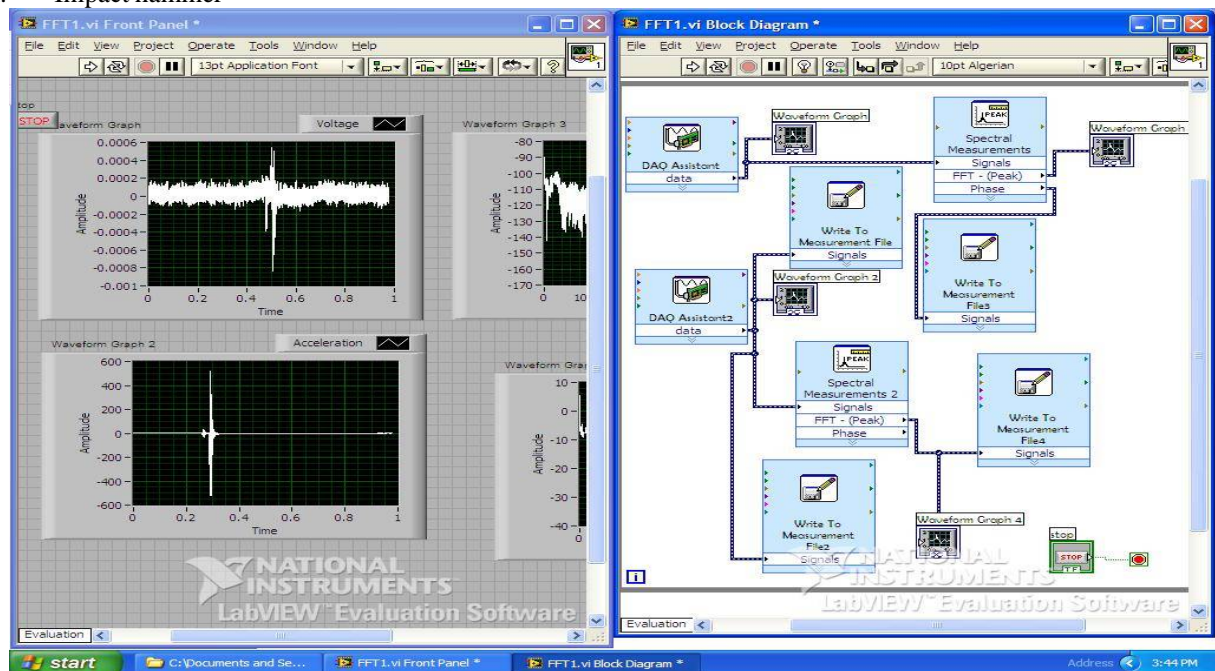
Impact hammer

FFT1.vi Front Panel *

File Edit View Project Operate Tools Window Help

13pt Application Font

stop
STOP

Waveform Graph

Voltage

0.0006
0.0004
0.0002
0
-0.0002
-0.0004
-0.0006
-0.0008
-0.001

Amplitude

0 0.2 0.4 0.6 0.8 1
Time

Waveform Graph 3

-80
-90
-100
-110
-120
-130
-140
-150
-160
-170

Amplitude

0 10

Waveform Graph 2

Acceleration

600
400
200
0
-200
-400
-600

Amplitude

0 0.2 0.4 0.6 0.8 1
Time

Waveform Gra

10
0
-10
-20
-30
-40

Amplitude

NATIONAL INSTRUMENTS
LabVIEW Evaluation Software

Evaluation

FFT1.vi Block Diagram *

File Edit View Project Operate Tools Window Help

10pt Algerian

DAQ Assistant
data

Waveform Graph

PEAK
Spectral Measurements
Signals
FFT - (Peak)
Phase

Waveform Graph

Write To Measurement File
Signals

Write To Measurement File3
Signals

DAQ Assistant2
data

Waveform Graph 3

PEAK
Spectral Measurements 2
Signals
FFT - (Peak)
Phase

Write To Measurement File4
Signals

Write To Measurement File2
Signals

Waveform Graph 4

stop
STOP
TF

NATIONAL INSTRUMENTS
LabVIEW Evaluation Software

Evaluation

start
C:\Documents and Se...
FFT1.vi Front Panel *
FFT1.vi Block Diagram *
Address
3:44 PM